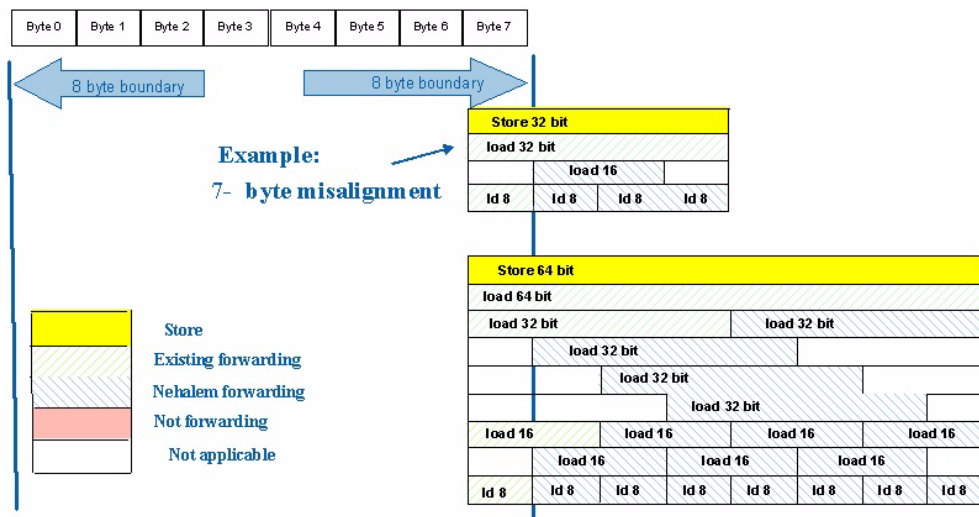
Byte 0 Byte 1 Byte 2 Byte 3 Byte 4 Byte 5 Byte 6 Byte 7

8 byte boundary

8 byte boundary

Example:
7- byte misalignment

Store 32 bit
load 32 bit
load 16
ld 8 ld 8 ld 8 ld 8

Store 64 bit
load 64 bit
load 32 bit load 32 bit
load 32 bit
load 32 bit
load 32 bit
load 16 load 16 load 16 load 16
load 16 load 16 load 16
ld 8 ld 8 ld 8 ld 8 ld 8 ld 8 ld 8 ld 8

Store
Existing forwarding
Nehalem forwarding
Not forwarding
Not applicable